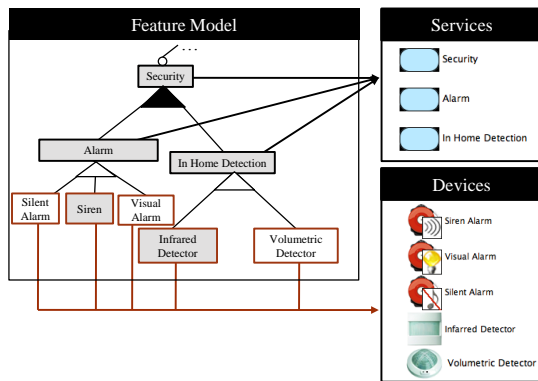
Feature Model

...

Security

Alarm

In Home Detection

Silent Alarm

Siren

Visual Alarm

Infrared Detector

Volumetric Detector

Services

Security

Alarm

In Home Detection

Devices

Siren Alarm

Visual Alarm

Silent Alarm

Infrared Detector

Volumetric Detector